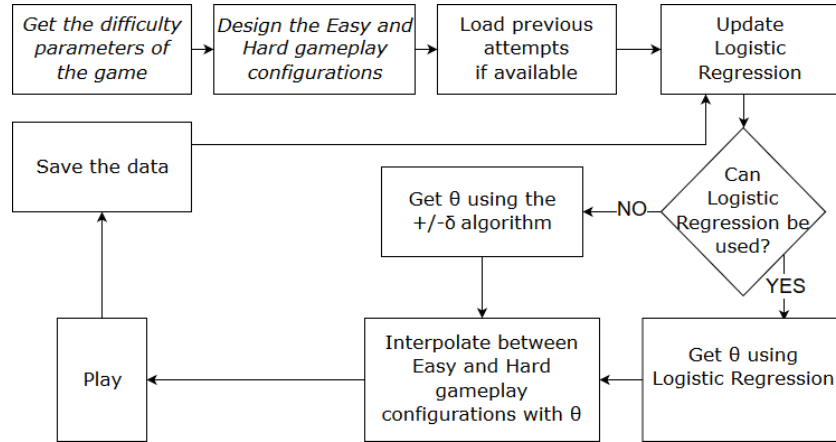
Get the difficulty parameters of the game

Design the Easy and Hard gameplay configurations

Load previous attempts if available

Update Logistic Regression

Save the data

Can Logistic Regression be used?

NO

Get θ using the +/-δ algorithm

YES

Get θ using Logistic Regression

Interpolate between Easy and Hard gameplay configurations with θ

Play